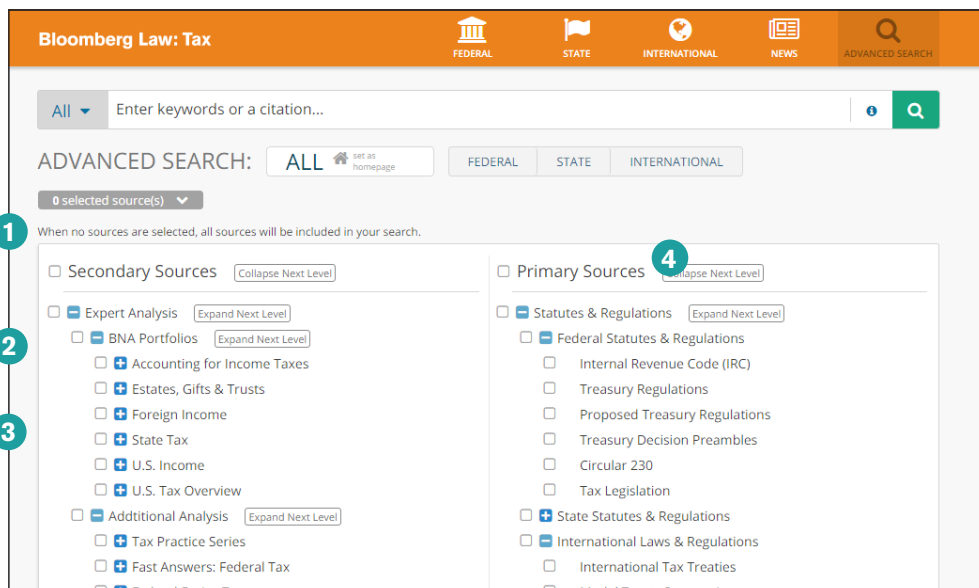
Bloomberg Law: Tax

FEDERAL STATE INTERNATIONAL NEWS ADVANCED SEARCH

All Enter keywords or a citation...

ADVANCED SEARCH: ALL set as homepage FEDERAL STATE INTERNATIONAL

0 selected source(s)

1 When no sources are selected, all sources will be included in your search.

Secondary Sources Collapse Next Level

Expert Analysis Expand Next Level

2 BNA Portfolios Expand Next Level

Accounting for Income Taxes

Estates, Gifts & Trusts

3 Foreign Income

State Tax

U.S. Income

U.S. Tax Overview

Addtitional Analysis Expand Next Level

Tax Practice Series

Fast Answers: Federal Tax

Primary Sources 4 Collapse Next Level

Statutes & Regulations Expand Next Level

Federal Statutes & Regulations

Internal Revenue Code (IRC)

Treasury Regulations

Proposed Treasury Regulations

Treasury Decision Preambles

Circular 230

Tax Legislation

State Statutes & Regulations

International Laws & Regulations

International Tax Treaties